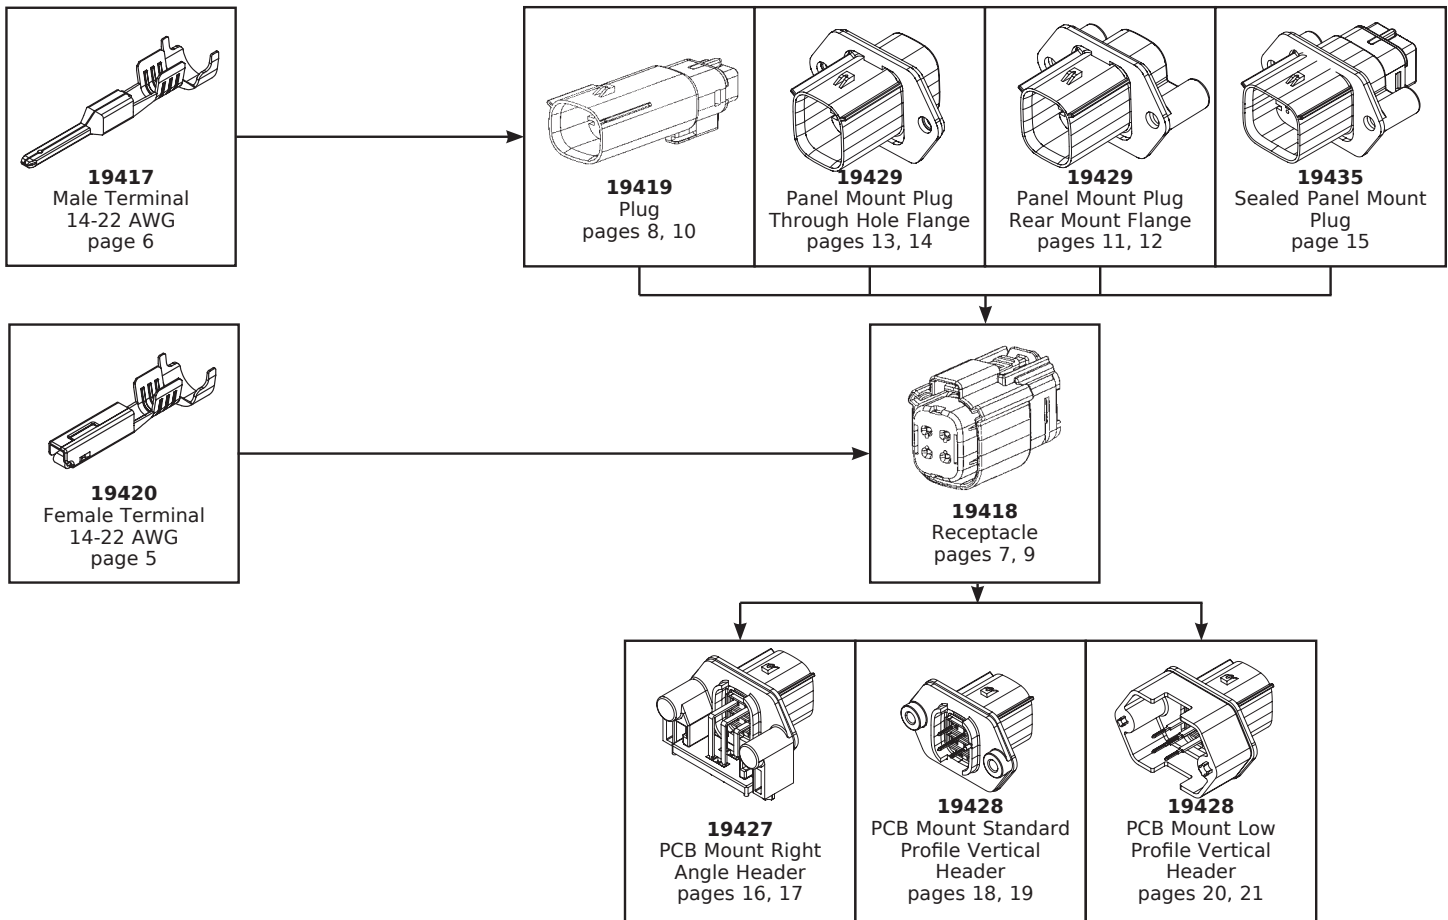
**19417**
Male Terminal
14-22 AWG
page 6

**19419**
Plug
pages 8, 10

**19429**
Panel Mount Plug
Through Hole Flange
pages 13, 14

**19429**
Panel Mount Plug
Rear Mount Flange
pages 11, 12

**19435**
Sealed Panel Mount
Plug
page 15

**19420**
Female Terminal
14-22 AWG
page 5

**19418**
Receptacle
pages 7, 9

**19427**
PCB Mount Right
Angle Header
pages 16, 17

**19428**
PCB Mount Standard
Profile Vertical
Header
pages 18, 19

**19428**
PCB Mount Low
Profile Vertical
Header
pages 20, 21